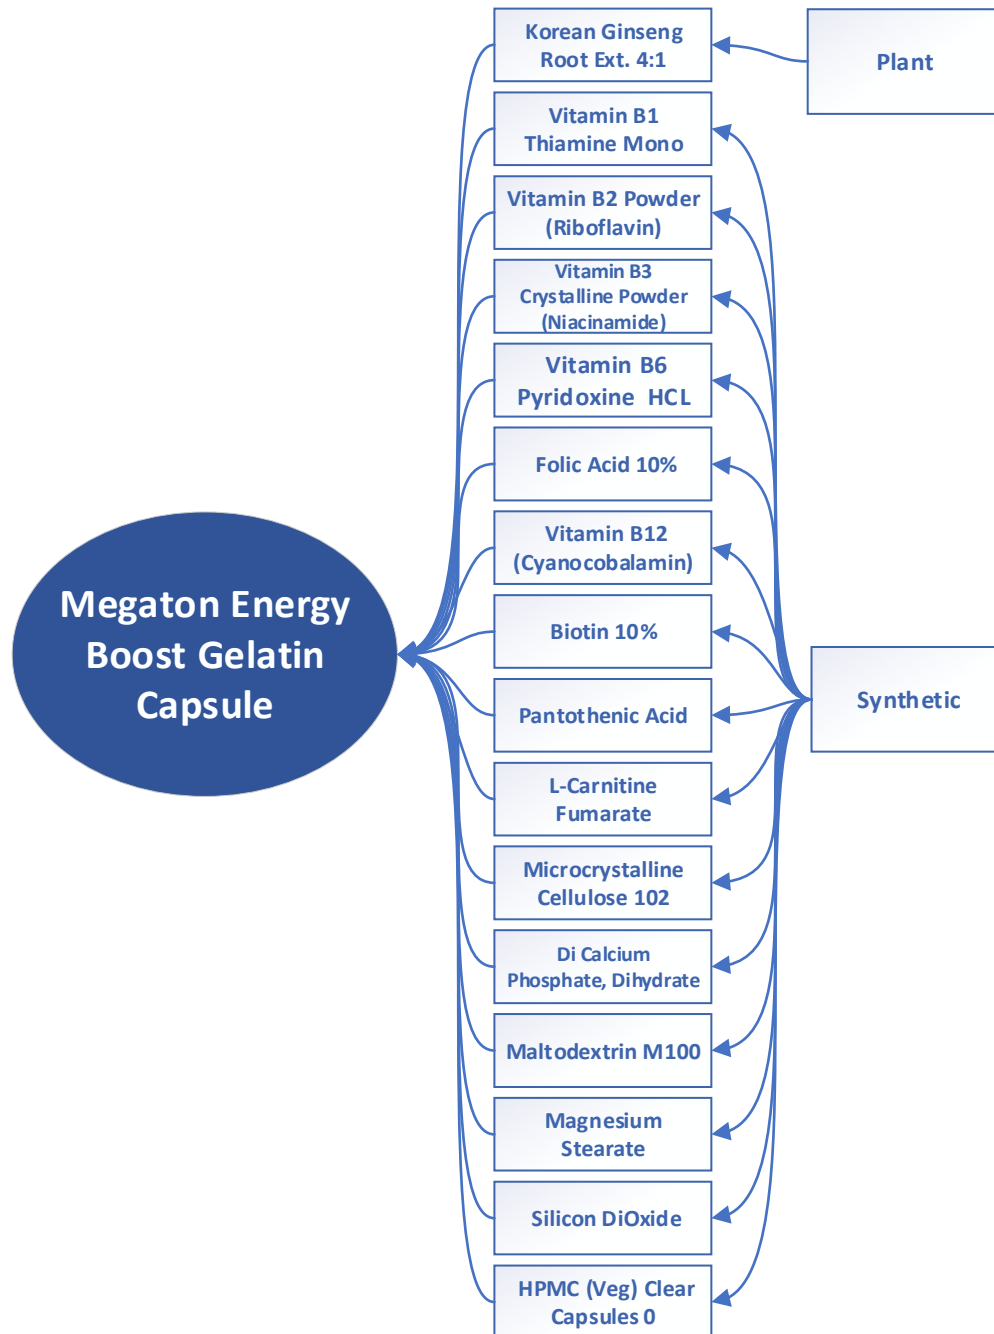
Megaton Energy Boost Gelatin Capsule

Korean Ginseng Root Ext. 4:1

Vitamin B1 Thiamine Mono

Vitamin B2 Powder (Riboflavin)

Vitamin B3 Crystalline Powder (Niacinamide)

Vitamin B6 Pyridoxine HCL

Folic Acid 10%

Vitamin B12 (Cyanocobalamin)

Biotin 10%

Pantothenic Acid

L-Carnitine Fumarate

Microcrystalline Cellulose 102

Di Calcium Phosphate, Dihydrate

Maltodextrin M100

Magnesium Stearate

Silicon DiOxide

HPMC (Veg) Clear Capsules 0

Plant

Synthetic